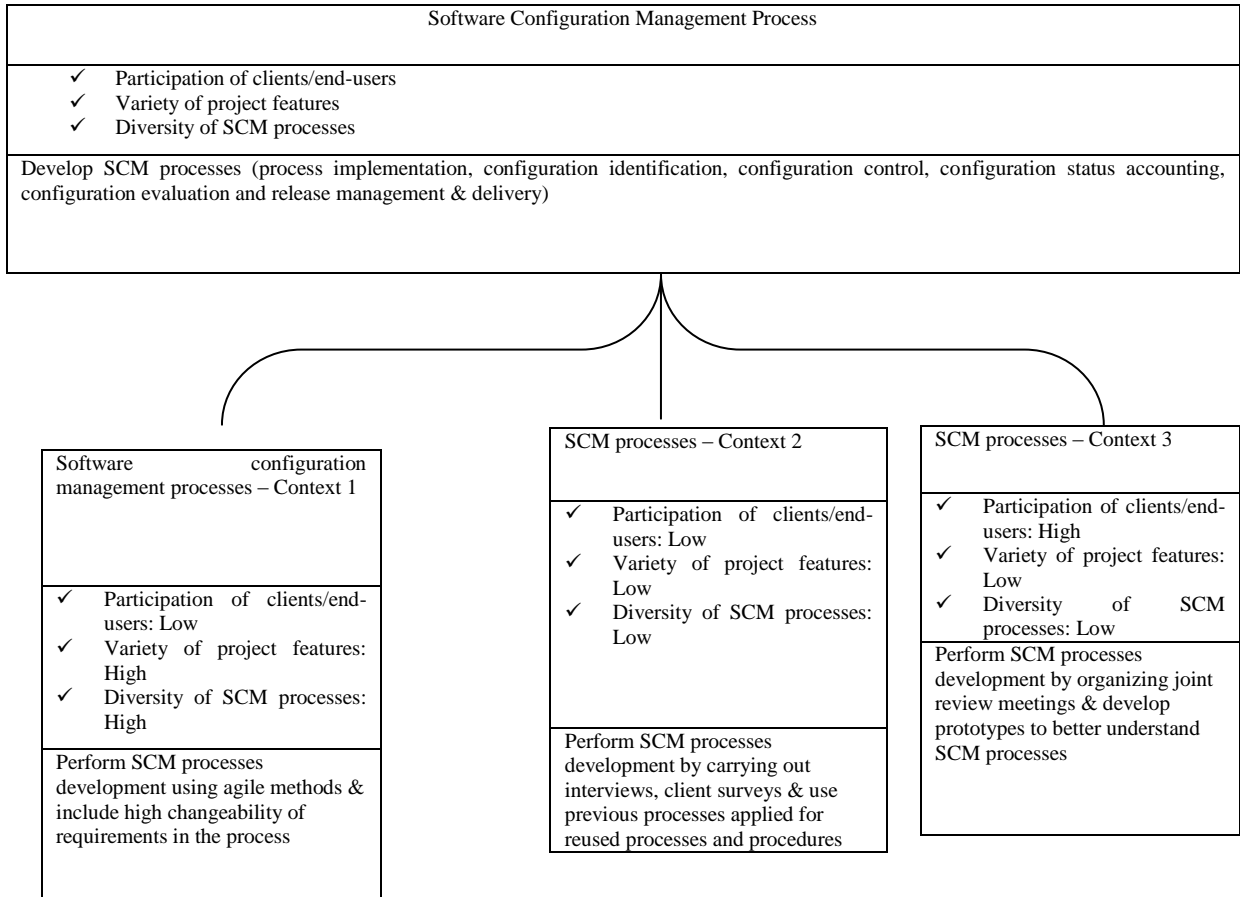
Software Configuration Management Process

✓ Participation of clients/end-users
✓ Variety of project features
✓ Diversity of SCM processes

Develop SCM processes (process implementation, configuration identification, configuration control, configuration status accounting, configuration evaluation and release management & delivery)

Software configuration management processes – Context 1

✓ Participation of clients/end-users: Low
✓ Variety of project features: High
✓ Diversity of SCM processes: High

Perform SCM processes development using agile methods & include high changeability of requirements in the process

SCM processes – Context 2

✓ Participation of clients/end-users: Low
✓ Variety of project features: Low
✓ Diversity of SCM processes: Low

Perform SCM processes development by carrying out interviews, client surveys & use previous processes applied for reused processes and procedures

SCM processes – Context 3

✓ Participation of clients/end-users: High
✓ Variety of project features: Low
✓ Diversity of SCM processes: Low

Perform SCM processes development by organizing joint review meetings & develop prototypes to better understand SCM processes